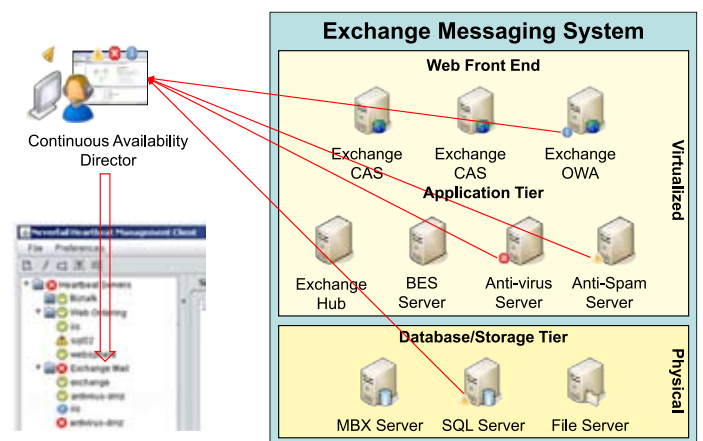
Exchange Messaging System

Web Front End

Exchange CAS

Exchange CAS

Exchange OWA

Application Tier

Exchange Hub

BES Server

Anti-virus Server

Anti-Spam Server

Virtualized

Database/Storage Tier

MBX Server

SQL Server

File Server

Physical

Continuous Availability Director

Neverfail Heartbeat Management Client

File Preferences

Heartbeat Servers

Biztalk

Web Ordering

iis

sql02

websphere

Exchange Mail

exchange

antivirus-dmz

iis

antivirus-dmz